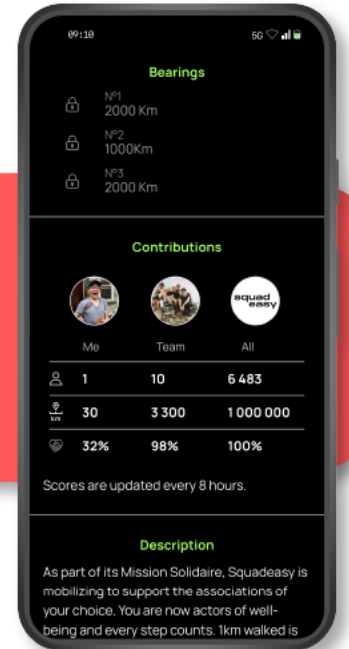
09:10

5G

Bearings

N°1
2000 Km

N°2
1000Km

N°3
2000 Km

Contributions

squad easy

Me Team All

| | | | |
|---|---|---|---|
| | 1 | 10 | 6 483 |
| km | 30 | 3 300 | 1 000 000 |
| | 32% | 98% | 100% |

Scores are updated every 8 hours.

Description

As part of its Mission Solidaire, Squadeasy is mobilizing to support the associations of your choice. You are now actors of well-being and every step counts. 1km walked is